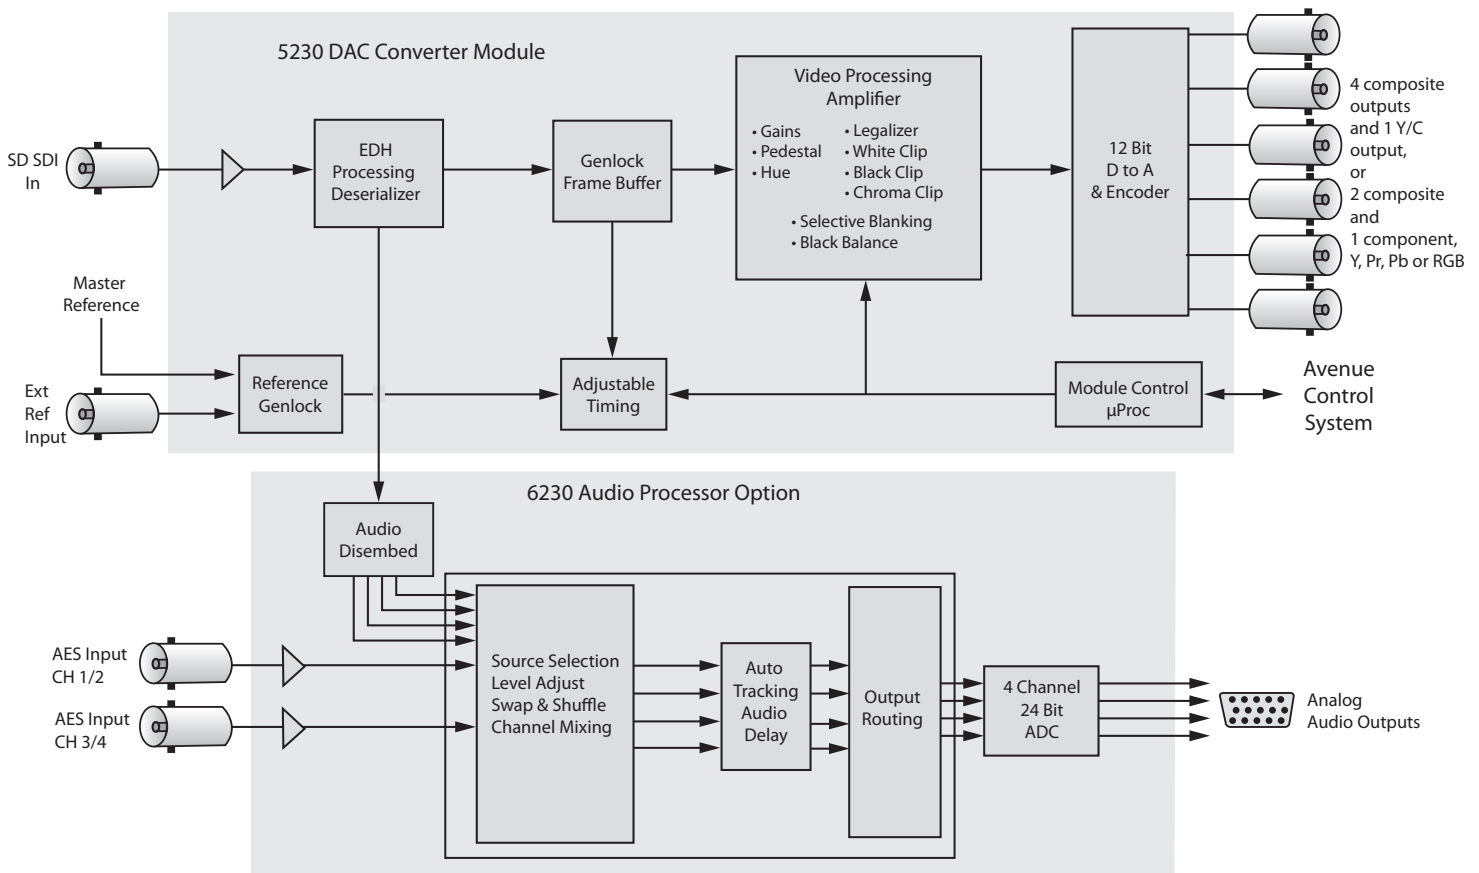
5230 DAC Converter Module

SD SDI In

EDH Processing Deserializer

Genlock Frame Buffer

Video Processing Amplifier

• Gains
• Pedestal
• Hue

• Legalizer
• White Clip
• Black Clip
• Chroma Clip

• Selective Blanking
• Black Balance

12 Bit D to A & Encoder

4 composite outputs and 1 Y/C output, or 2 composite and 1 component, Y, Pr, Pb or RGB

Master Reference

Ext Ref Input

Reference Genlock

Adjustable Timing

Module Control µProc

Avenue Control System

6230 Audio Processor Option

Audio Disembed

AES Input CH 1/2

AES Input CH 3/4

Source Selection Level Adjust Swap & Shuffle Channel Mixing

Auto Tracking Audio Delay

Output Routing

4 Channel 24 Bit ADC

Analog Audio Outputs